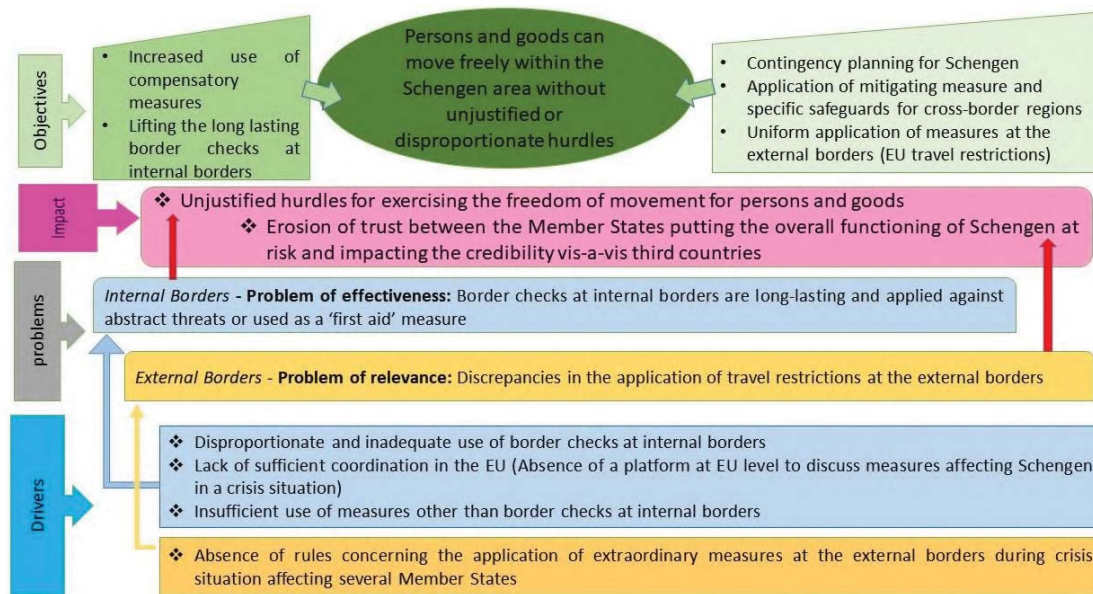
Objectives

• Increased use of compensatory measures
• Lifting the long lasting border checks at internal borders

Persons and goods can move freely within the Schengen area without unjustified or disproportionate hurdles

• Contingency planning for Schengen
• Application of mitigating measure and specific safeguards for cross-border regions
• Uniform application of measures at the external borders (EU travel restrictions)

Impact

❖ Unjustified hurdles for exercising the freedom of movement for persons and goods
❖ Erosion of trust between the Member States putting the overall functioning of Schengen at risk and impacting the credibility vis-a-vis third countries

problems

*Internal Borders* - **Problem of effectiveness:** Border checks at internal borders are long-lasting and applied against abstract threats or used as a 'first aid' measure

*External Borders* - **Problem of relevance:** Discrepancies in the application of travel restrictions at the external borders

Drivers

❖ Disproportionate and inadequate use of border checks at internal borders
❖ Lack of sufficient coordination in the EU (Absence of a platform at EU level to discuss measures affecting Schengen in a crisis situation)
❖ Insufficient use of measures other than border checks at internal borders

❖ Absence of rules concerning the application of extraordinary measures at the external borders during crisis situation affecting several Member States